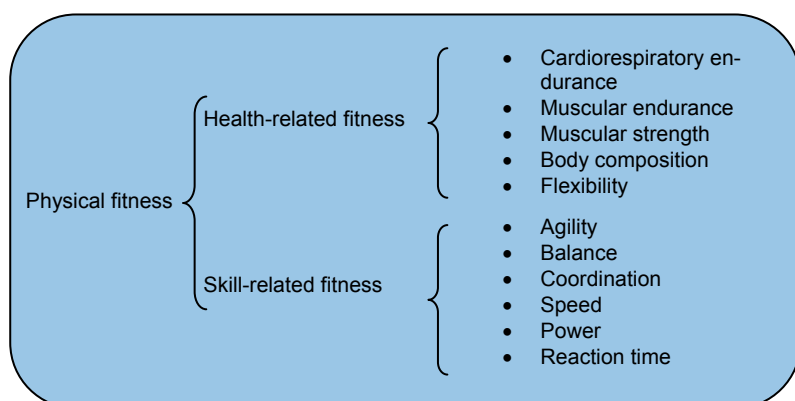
Physical fitness

Health-related fitness

- Cardiorespiratory endurance
- Muscular endurance
- Muscular strength
- Body composition
- Flexibility

Skill-related fitness

- Agility
- Balance
- Coordination
- Speed
- Power
- Reaction time